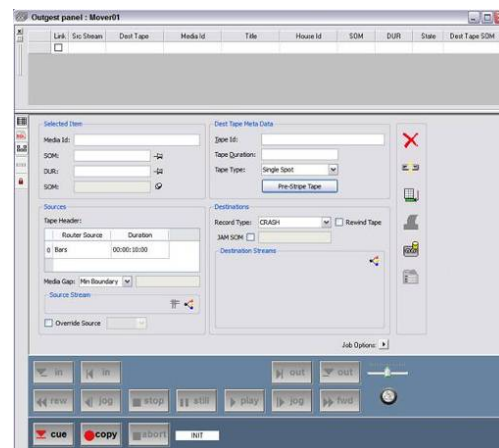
Outgest panel : Mover01

| Link | Src Stream | Dest Tape | Media Id | Title | House Id | SOM | DUR | State | Dest Tape SOM |
|---|---|---|---|---|---|---|---|---|---|
| ☐ | | | | | | | | | |

Selected Item
Media Id:
SOM:
DUR:
SOM:

Dest Tape Meta Data
Tape Id:
Tape Duration:
Tape Type: Single Spot
Pre-Stripe Tape

Sources
Tape Header:

| | Router Source | Duration |
|---|---|---|
| 0 | Bars | 00:00:10:00 |

Media Gap: Min Boundary
Source Stream
Override Source

Destinations
Record Type: CRASH
Rewind Tape
JAM SOM:
Destination Streams

Job Options:

in
in
out
out
rew
jog
stop
still
play
jog
fwd

cue
copy
abort
INIT